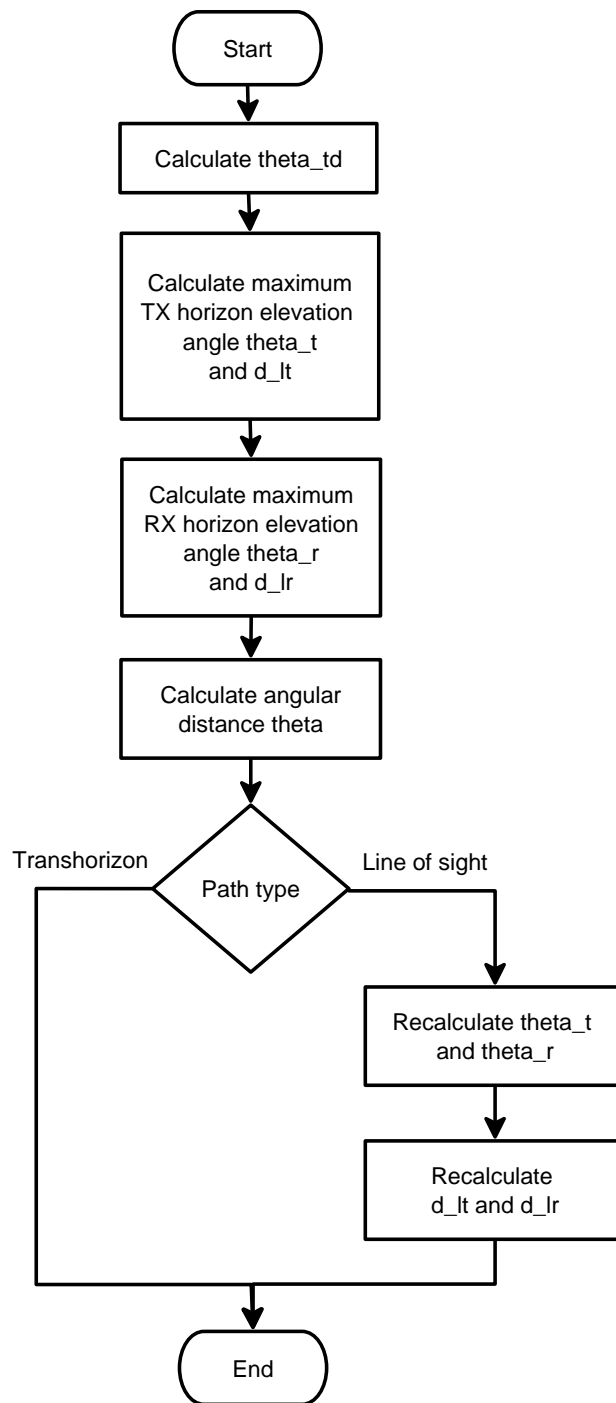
Start

Calculate theta_td

Calculate maximum TX horizon elevation angle theta_t and d_lt

Calculate maximum RX horizon elevation angle theta_r and d_lr

Calculate angular distance theta

Transhorizon

Path type

Line of sight

Recalculate theta_t and theta_r

Recalculate d_lt and d_lr

End